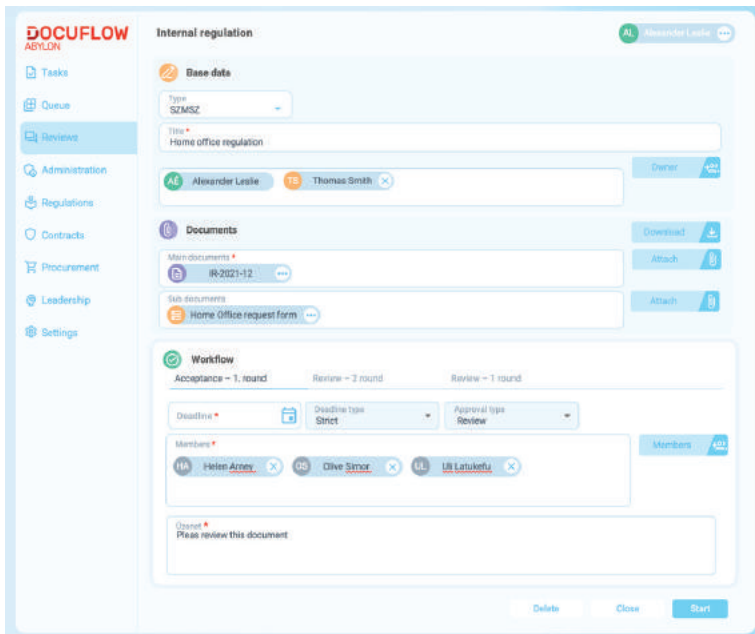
DOCUFLOW
ABYLON

Tasks
Queue
Reviews
Administration
Regulations
Contracts
Procurement
Leadership
Settings

Internal regulation

AL Alexander Leslie

Base data

Type
SZMSZ

Title *
Home office regulation

AL Alexander Leslie
TS Thomas Smith

Owner

Documents

Download

Main documents *
IR-2021-12

Attach

Sub documents
Home Office request form

Attach

Workflow

Acceptance – 1. round
Review – 2 round
Review – 1 round

Deadline *

Deadline type
Strict

Approval type
Review

Members *
HA Helen Arney
OS Olive Simor
UL Uli Latukefu

Members

Üzenet *
Pleas review this document

Delete
Close
Start